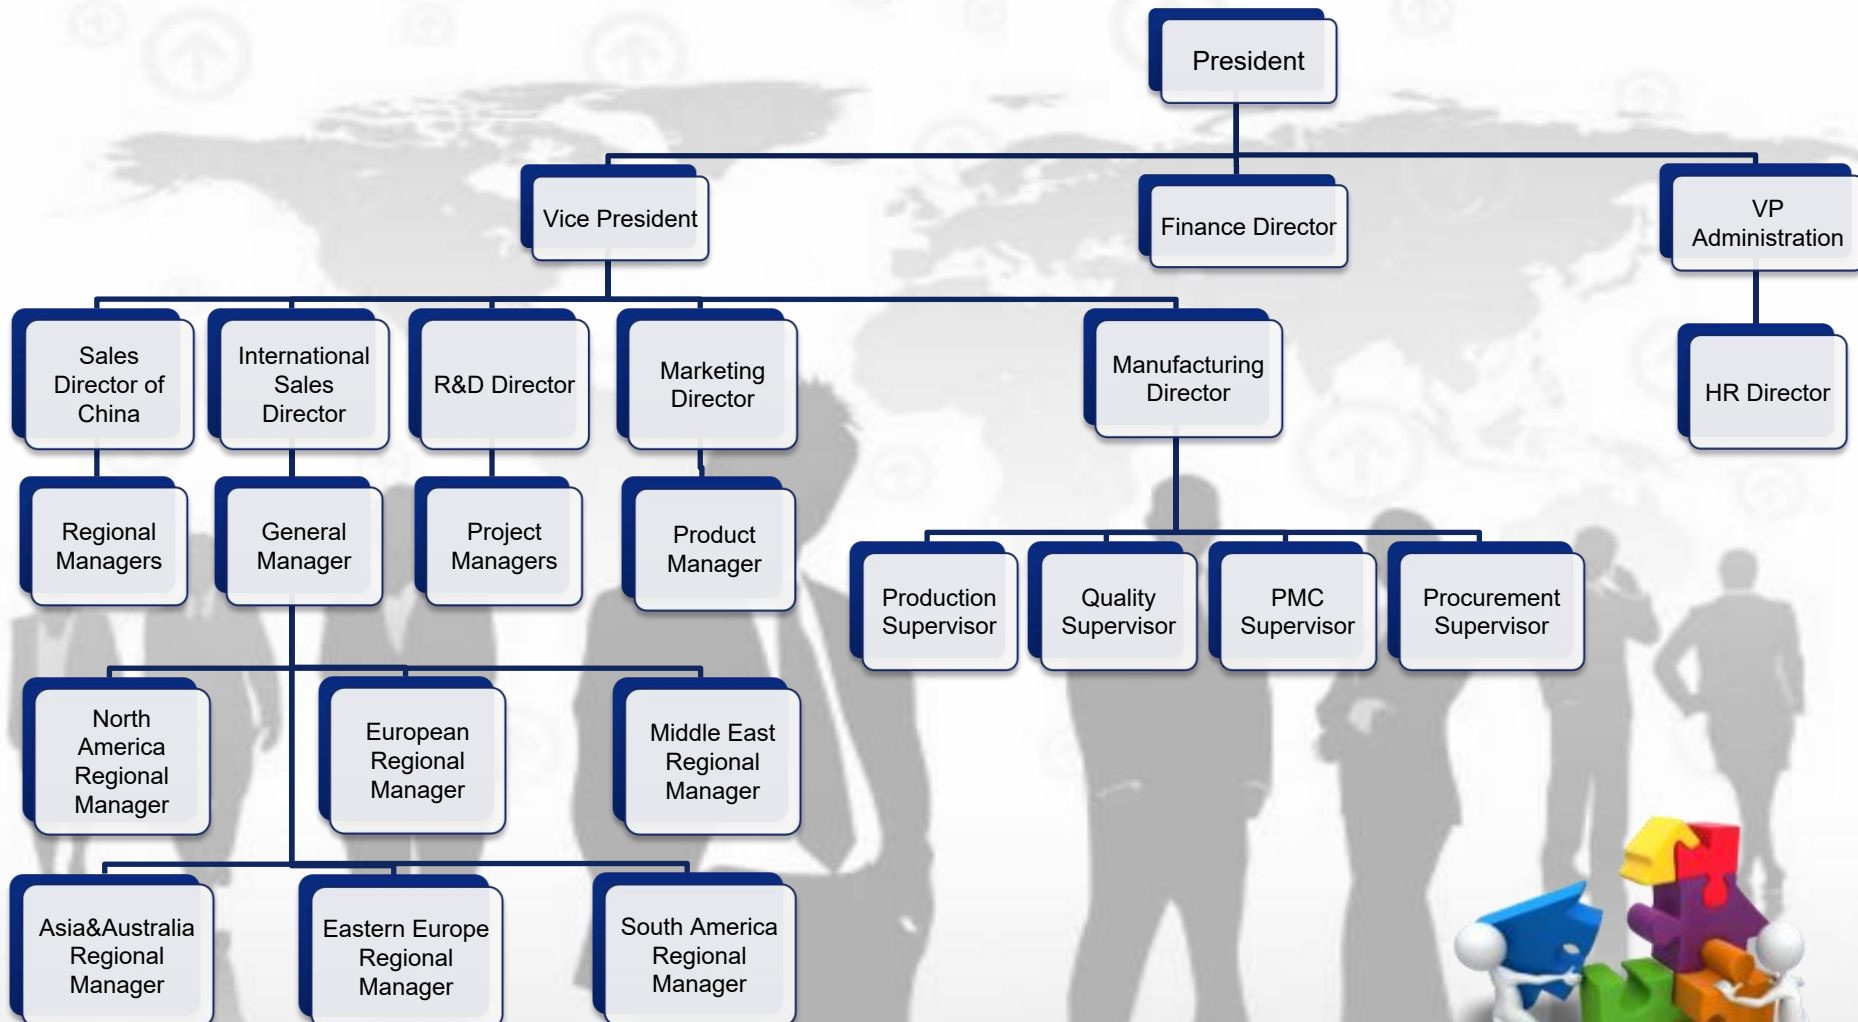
President

Vice President

Finance Director

VP Administration

Sales Director of China

International Sales Director

R&D Director

Marketing Director

Manufacturing Director

HR Director

Regional Managers

General Manager

Project Managers

Product Manager

Production Supervisor

Quality Supervisor

PMC Supervisor

Procurement Supervisor

North America Regional Manager

European Regional Manager

Middle East Regional Manager

Asia&Australia Regional Manager

Eastern Europe Regional Manager

South America Regional Manager